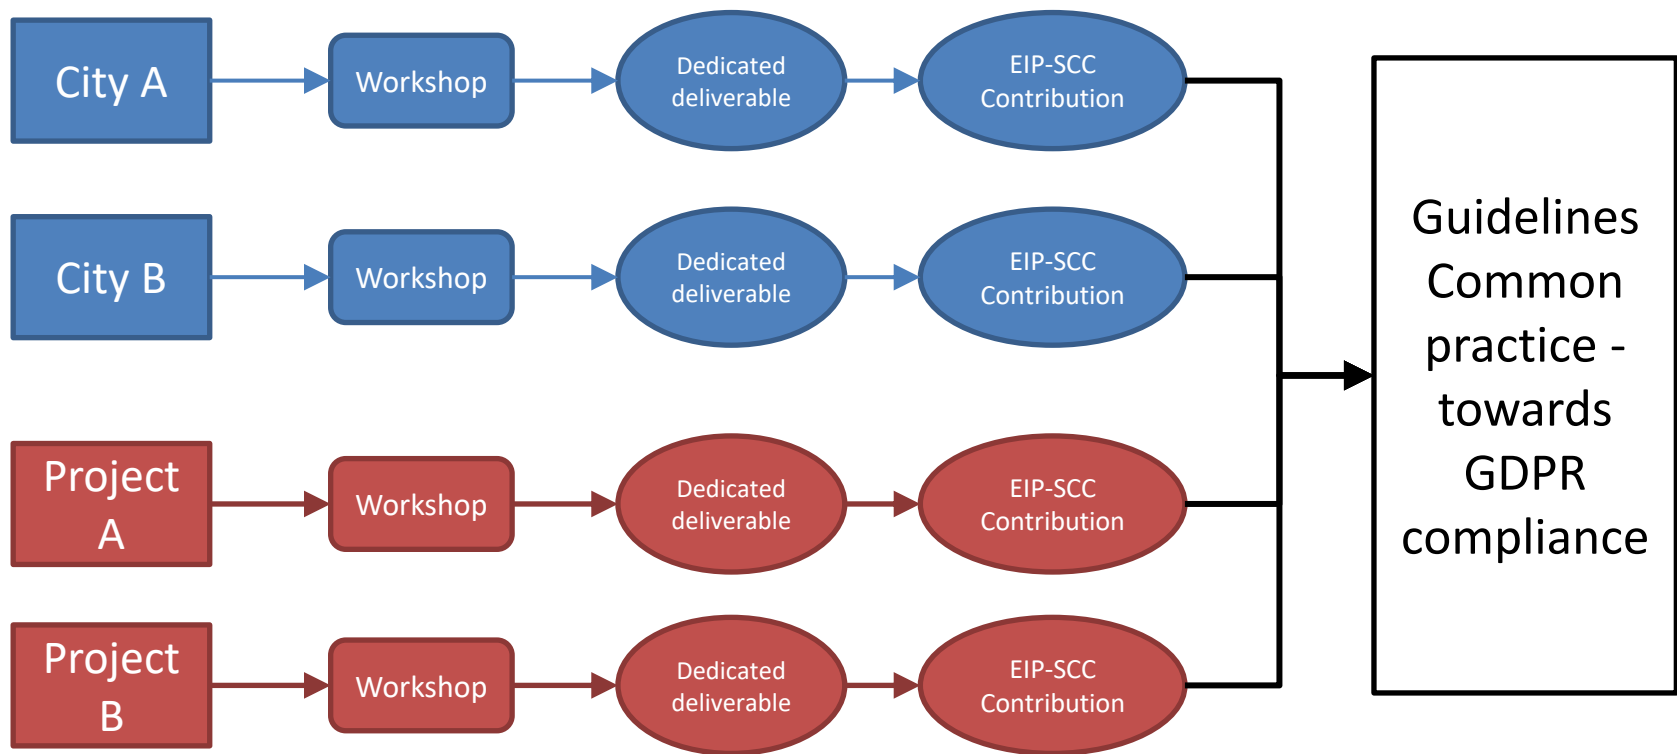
City A

Workshop

Dedicated deliverable

EIP-SCC Contribution

City B

Workshop

Dedicated deliverable

EIP-SCC Contribution

Project A

Workshop

Dedicated deliverable

EIP-SCC Contribution

Project B

Workshop

Dedicated deliverable

EIP-SCC Contribution

Guidelines Common practice - towards GDPR compliance